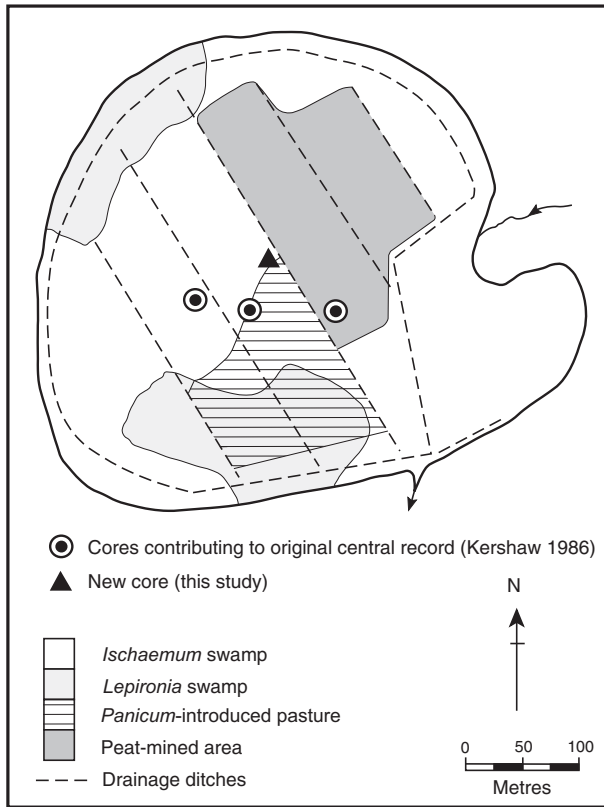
Cores contributing to original central record (Kershaw 1986)

New core (this study)

N

Ischaemum swamp

Lepironia swamp

Panicum-introduced pasture

Peat-mined area

Drainage ditches

0 50 100

Metres